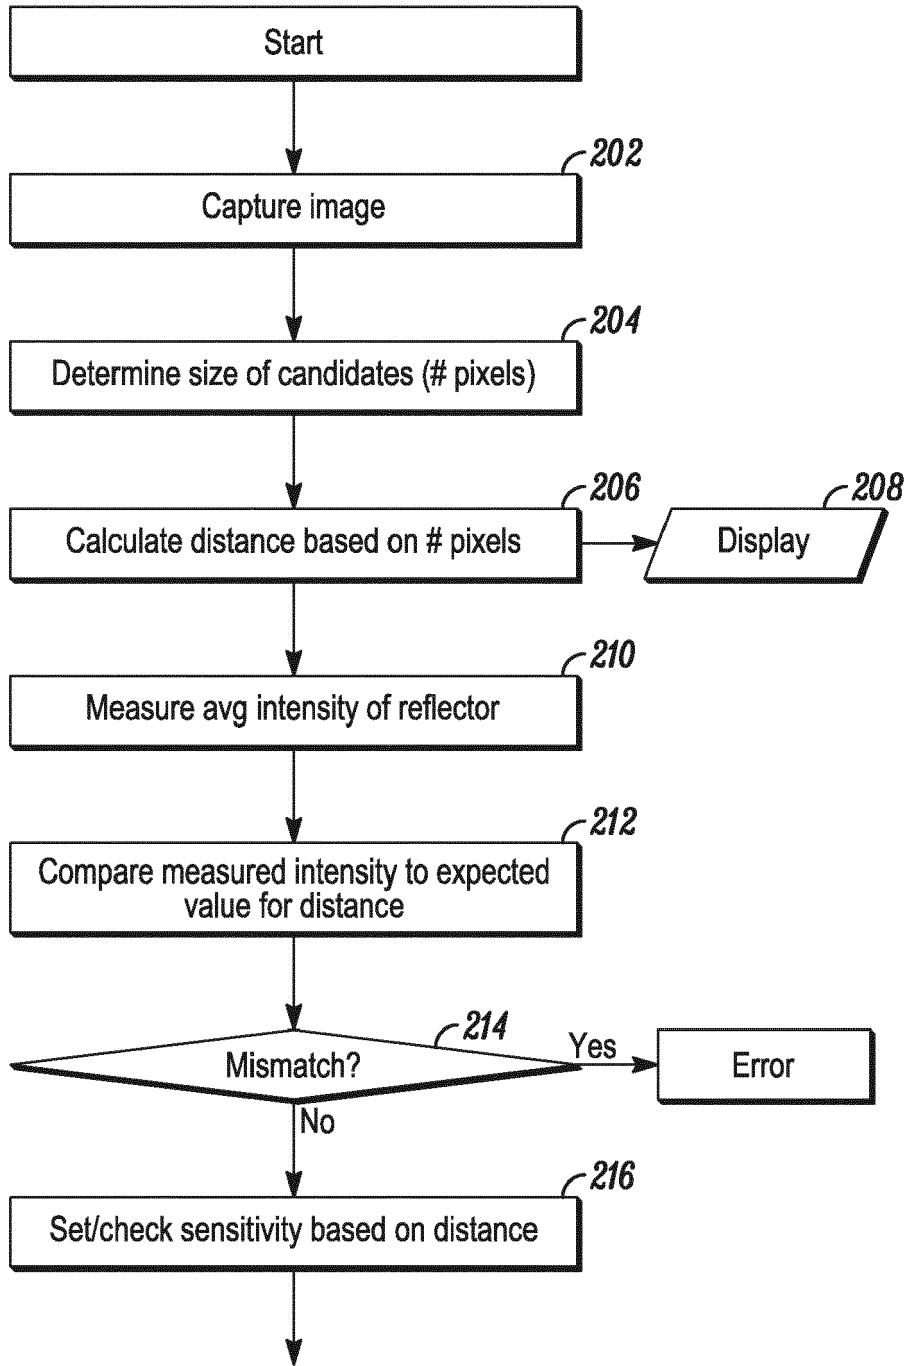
Start

202
Capture image

204
Determine size of candidates (# pixels)

206
Calculate distance based on # pixels

208
Display

210
Measure avg intensity of reflector

212
Compare measured intensity to expected value for distance

214
Mismatch?

Yes

Error

No

216
Set/check sensitivity based on distance